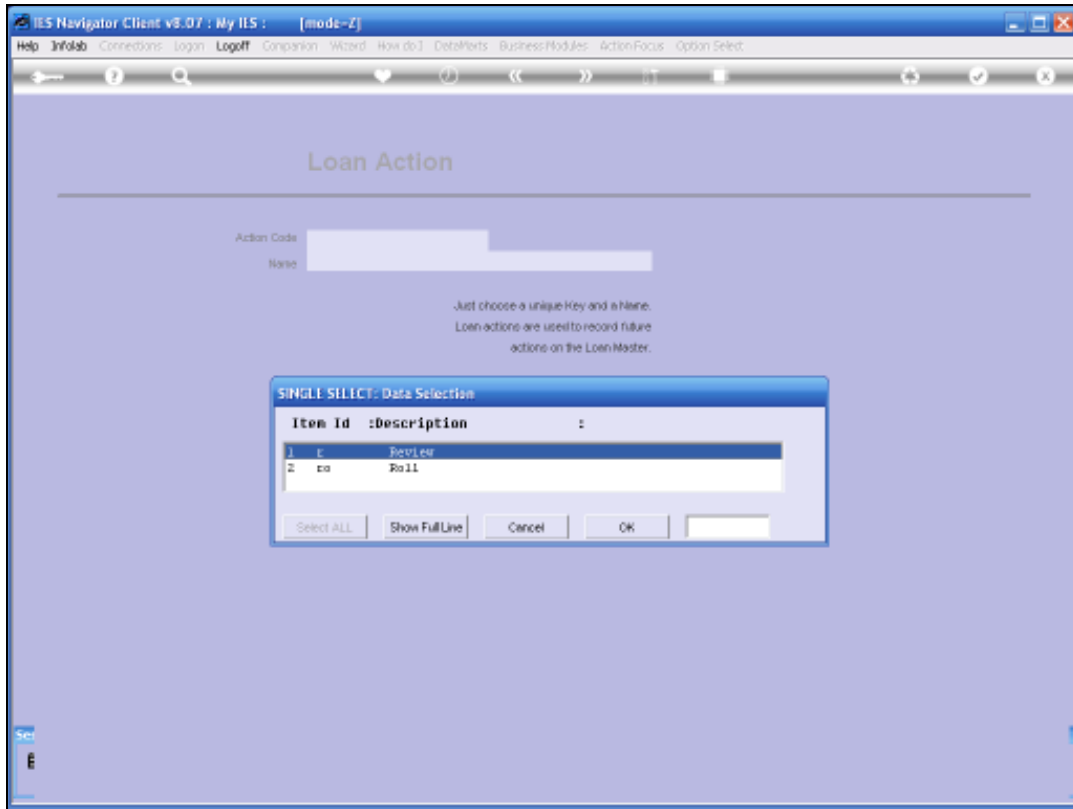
IES Navigator Client v8.07 : My IES : [mode-Z]

Help Infolab Connections Logon Logoff Companion Wizard How do I DataMarts Business Modules Action Focus Option Select

Loan Action

Action Code
Name

Just choose a unique Key and a Name.
Loan actions are used to record future actions on the Loan Master.

SINGLE SELECT: Data Selection

Item Id :Description :

1 r Review
2 ro Roll

Select ALL | Show Full Line | Cancel | OK

Se
E